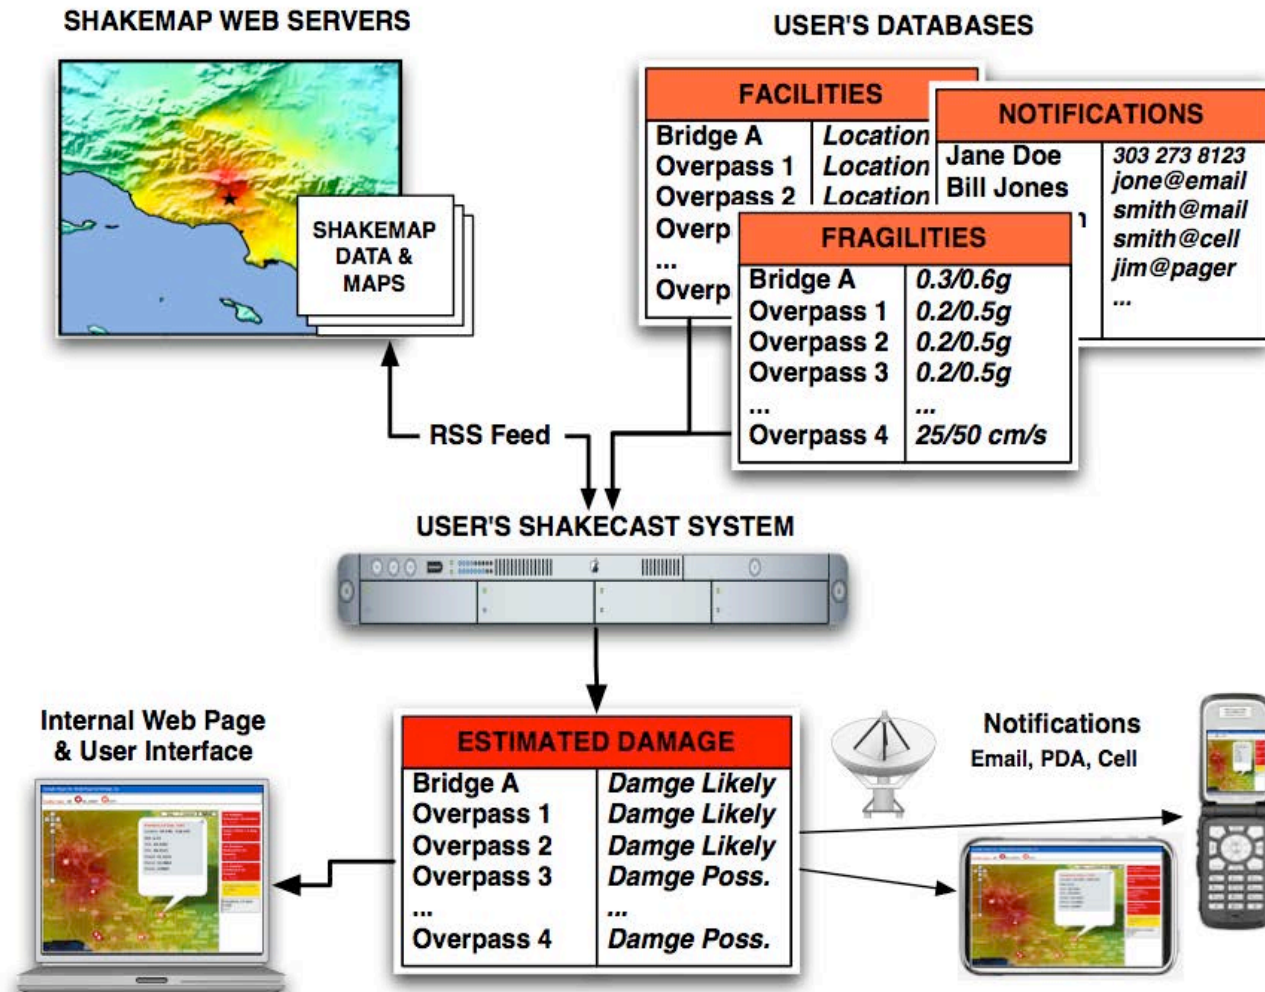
SHAKEMAP WEB SERVERS

SHAKEMAP DATA & MAPS

USER'S DATABASES

FACILITIES

| Bridge A | Location |
|---|---|
| Overpass 1 | Location |
| Overpass 2 | Location |
| Overp | |
| ... | |
| Overp | |

NOTIFICATIONS

| Jane Doe | 303 273 8123 |
|---|---|
| Bill Jones | jone@email |
| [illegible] | smith@mail |
| | smith@cell |
| | jim@pager |
| | ... |

FRAGILITIES

| Bridge A | 0.3/0.6g |
|---|---|
| Overpass 1 | 0.2/0.5g |
| Overpass 2 | 0.2/0.5g |
| Overpass 3 | 0.2/0.5g |
| ... | ... |
| Overpass 4 | 25/50 cm/s |

RSS Feed

USER'S SHAKECAST SYSTEM

Internal Web Page & User Interface

ESTIMATED DAMAGE

| Bridge A | Damge Likely |
|---|---|
| Overpass 1 | Damge Likely |
| Overpass 2 | Damge Likely |
| Overpass 3 | Damge Poss. |
| ... | ... |
| Overpass 4 | Damge Poss. |

Notifications
Email, PDA, Cell